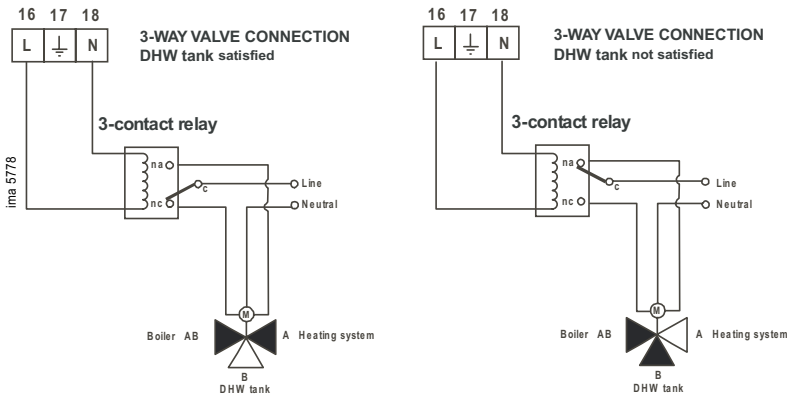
16 17 18
L N

3-WAY VALVE CONNECTION
DHW tank satisfied

3-contact relay

ima 5778

na
c
nc

Line
Neutral

M

Boiler AB
A Heating system
B
DHW tank

16 17 18
L N

3-WAY VALVE CONNECTION
DHW tank not satisfied

3-contact relay

na
c
nc

Line
Neutral

M

Boiler AB
A Heating system
B
DHW tank